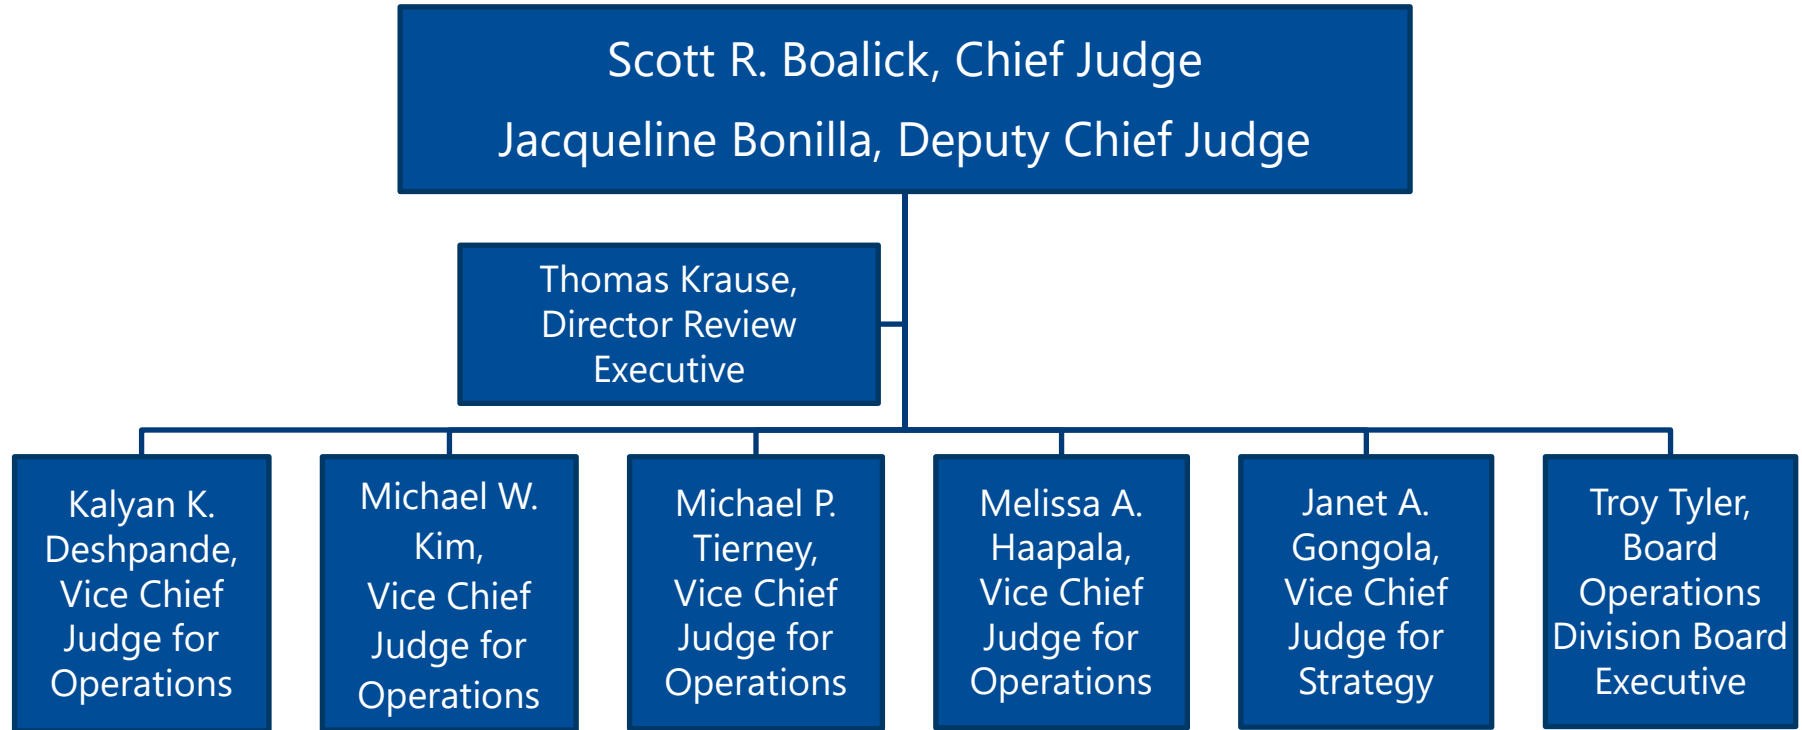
Scott R. Boalick, Chief Judge

Jacqueline Bonilla, Deputy Chief Judge

Thomas Krause, Director Review Executive

Kalyan K. Deshpande, Vice Chief Judge for Operations

Michael W. Kim, Vice Chief Judge for Operations

Michael P. Tierney, Vice Chief Judge for Operations

Melissa A. Haapala, Vice Chief Judge for Operations

Janet A. Gongola, Vice Chief Judge for Strategy

Troy Tyler, Board Operations Division Board Executive